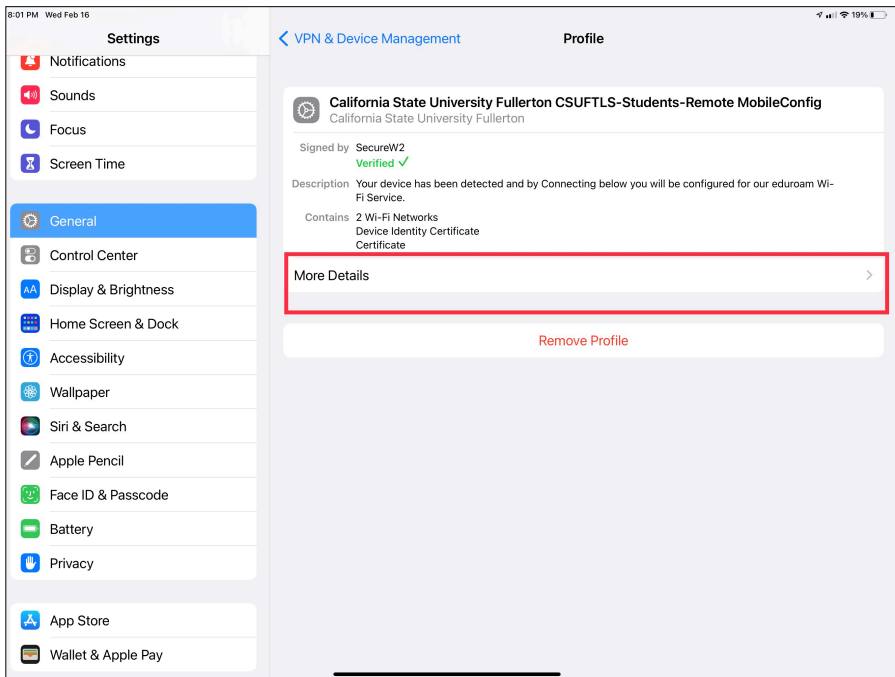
8:01 PM Wed Feb 16

19%

Settings

Notifications

Sounds

Focus

Screen Time

General

Control Center

Display & Brightness

Home Screen & Dock

Accessibility

Wallpaper

Siri & Search

Apple Pencil

Face ID & Passcode

Battery

Privacy

App Store

Wallet & Apple Pay

< VPN & Device Management

Profile

California State University Fullerton CSUFTLS-Students-Remote MobileConfig
California State University Fullerton

Signed by SecureW2
Verified ✓

Description Your device has been detected and by Connecting below you will be configured for our eduroam Wi-Fi Service.

Contains 2 Wi-Fi Networks
Device Identity Certificate
Certificate

More Details

Remove Profile